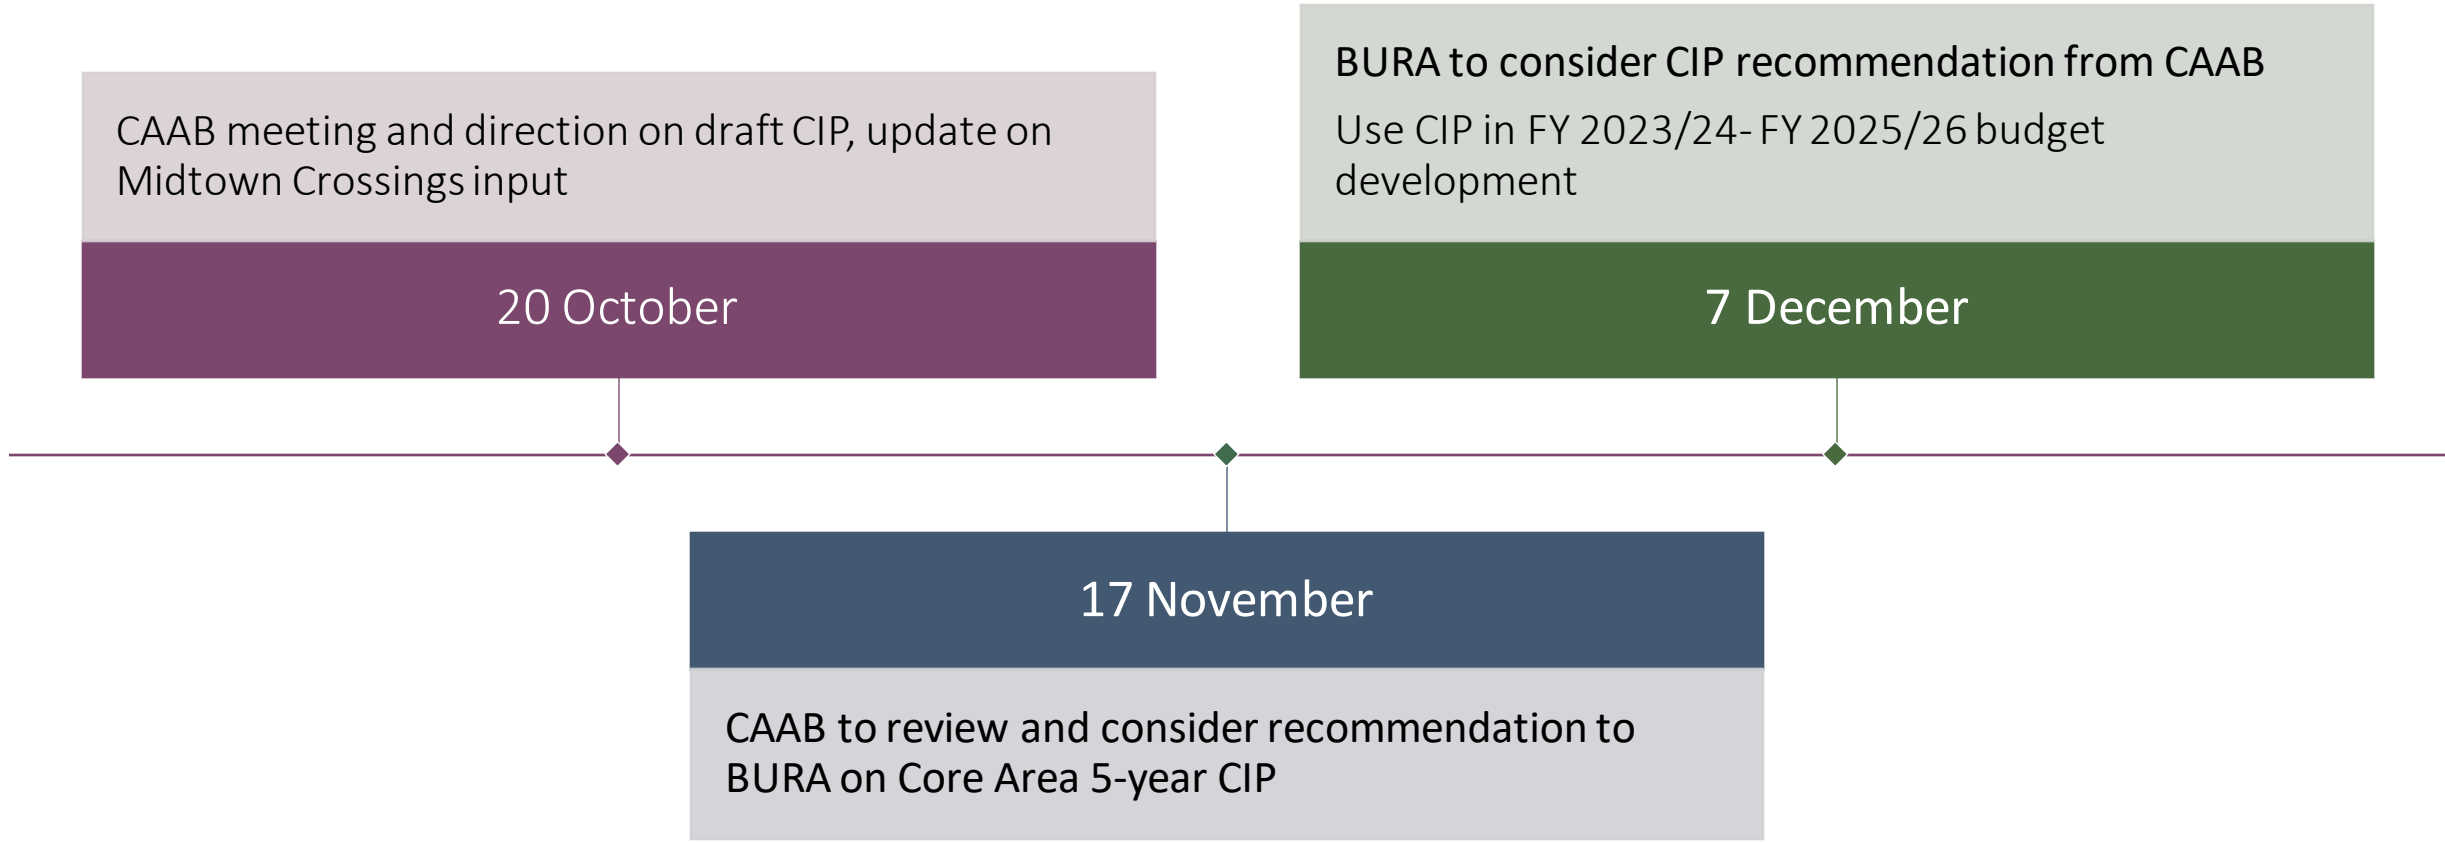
CAAB meeting and direction on draft CIP, update on Midtown Crossings input

20 October

BURA to consider CIP recommendation from CAAB

Use CIP in FY 2023/24- FY 2025/26 budget development

7 December

17 November

CAAB to review and consider recommendation to BURA on Core Area 5-year CIP